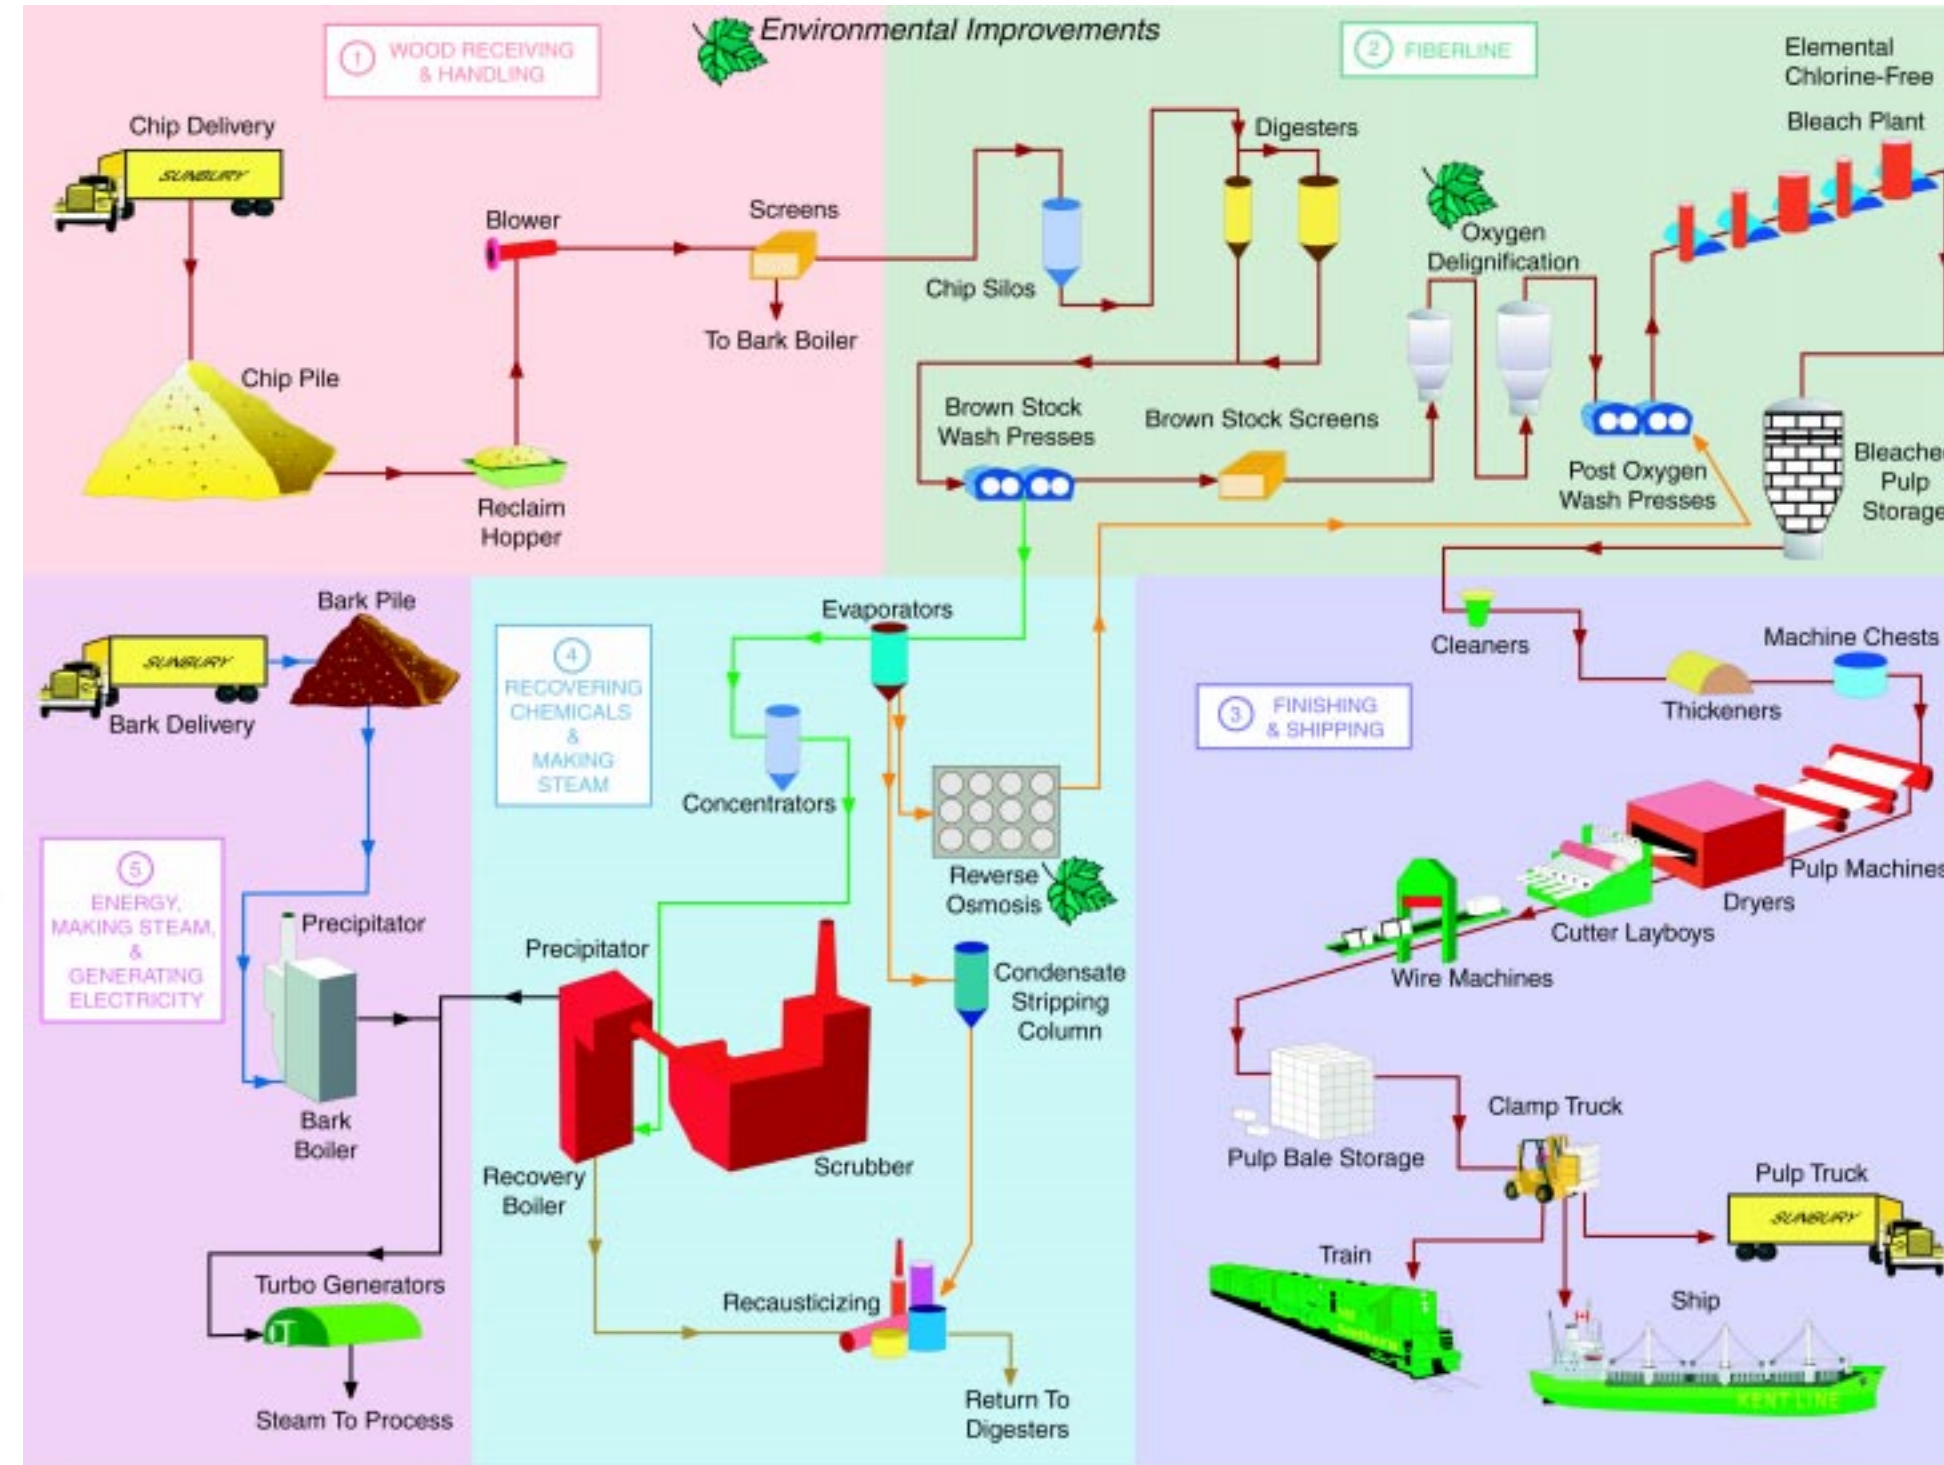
Environmental Improvements

1 WOOD RECEIVING & HANDLING

Chip Delivery

SUNBURY

Blower

Screens

To Bark Boiler

Chip Pile

Reclaim Hopper

2 FIBERLINE

Elemental Chlorine-Free

Bleach Plant

Digesters

Chip Silos

Oxygen Delignification

Brown Stock Wash Presses

Brown Stock Screens

Post Oxygen Wash Presses

Bleache Pulp Storage

Bark Pile

SUNBURY

Bark Delivery

4 RECOVERING CHEMICALS & MAKING STEAM

Evaporators

Concentrators

Reverse Osmosis

5 ENERGY, MAKING STEAM, & GENERATING ELECTRICITY

Precipitator

Precipitator

Condensate Stripping Column

Bark Boiler

Recovery Boiler

Scrubber

Turbo Generators

Steam To Process

Recausticizing

Return To Digesters

3 FINISHING & SHIPPING

Cleaners

Machine Chests

Thickeners

Pulp Machines

Dryers

Cutter Layboys

Wire Machines

Pulp Bale Storage

Clamp Truck

Pulp Truck

SUNBURY

Train

Ship

KENT LINE